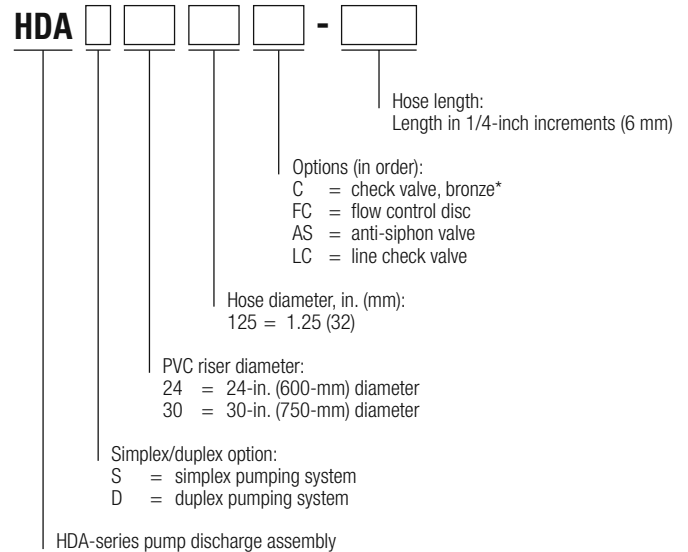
HDA - 

Hose length:
Length in 1/4-inch increments (6 mm)

Options (in order):
C = check valve, bronze*
FC = flow control disc
AS = anti-siphon valve
LC = line check valve

Hose diameter, in. (mm):
125 = 1.25 (32)

PVC riser diameter:
24 = 24-in. (600-mm) diameter
30 = 30-in. (750-mm) diameter

Simplex/duplex option:
S = simplex pumping system
D = duplex pumping system

HDA-series pump discharge assembly